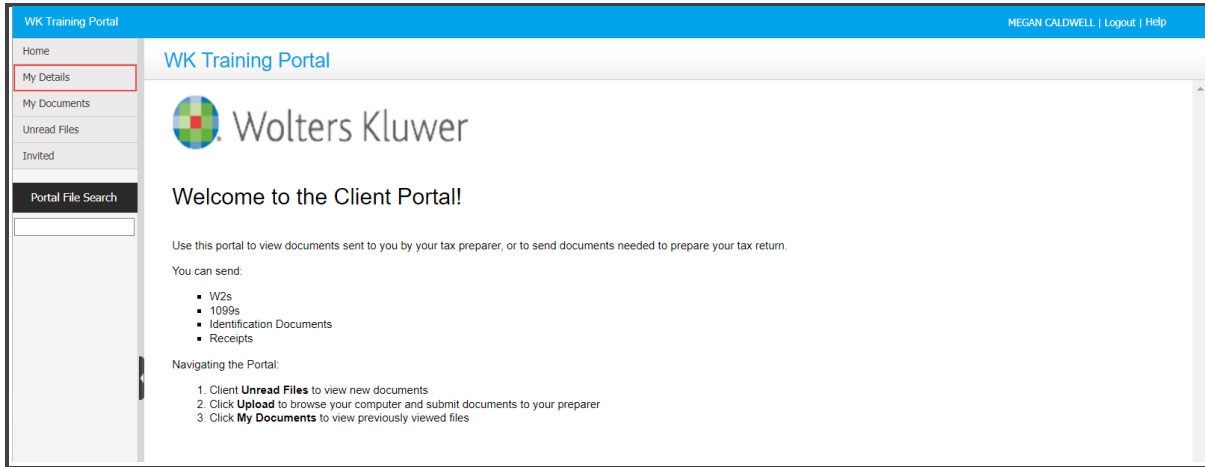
WK Training Portal

MEGAN CALDWELL | Logout | Help

Home
My Details
My Documents
Unread Files
Invited

Portal File Search

WK Training Portal

Wolters Kluwer

Welcome to the Client Portal!

Use this portal to view documents sent to you by your tax preparer, or to send documents needed to prepare your tax return.

You can send:

- W2s
- 1099s
- Identification Documents
- Receipts

Navigating the Portal:

1. Client **Unread Files** to view new documents
2. Click **Upload** to browse your computer and submit documents to your preparer
3. Click **My Documents** to view previously viewed files